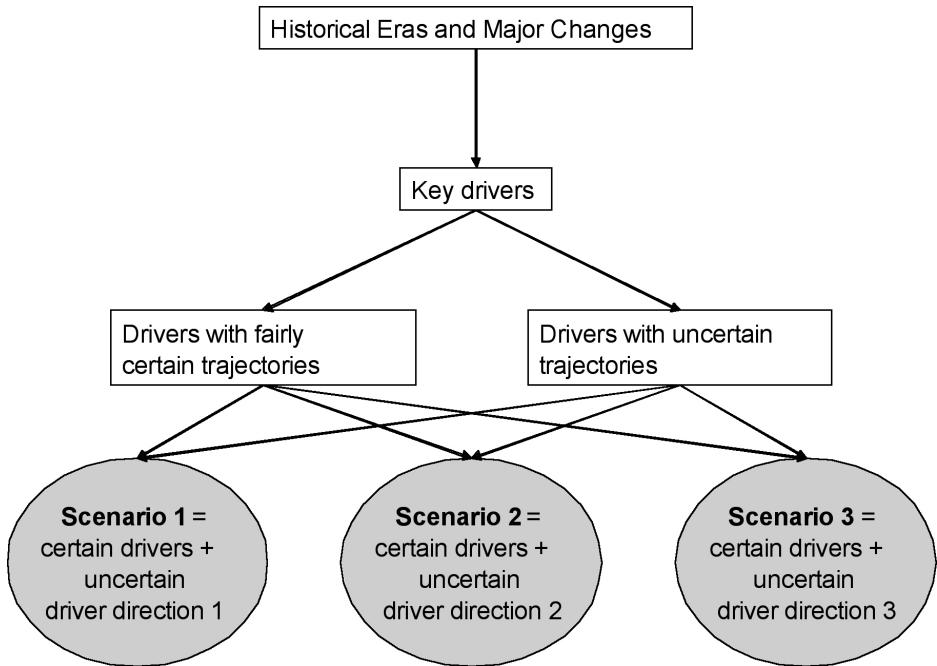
Historical Eras and Major Changes

Key drivers

Drivers with fairly certain trajectories

Drivers with uncertain trajectories

Scenario 1 = certain drivers + uncertain driver direction 1

Scenario 2 = certain drivers + uncertain driver direction 2

Scenario 3 = certain drivers + uncertain driver direction 3